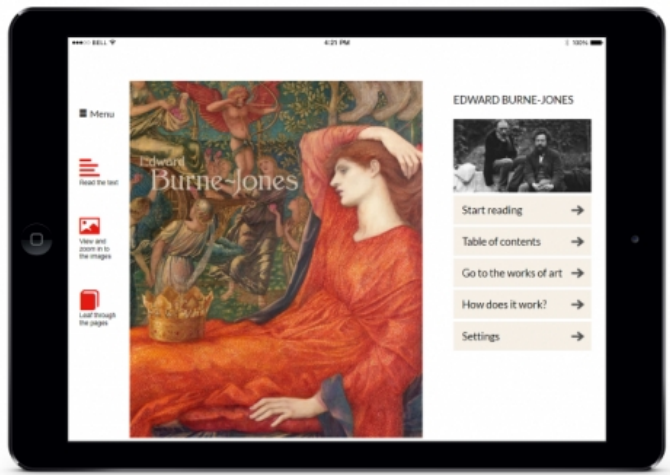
●●●○○ BELL
4:21 PM
100%

Menu

Read the text

View and zoom in to the images

Leaf through the pages

Edward
Burne-Jones

EDWARD BURNE-JONES

Start reading →

Table of contents →

Go to the works of art →

How does it work? →

Settings →